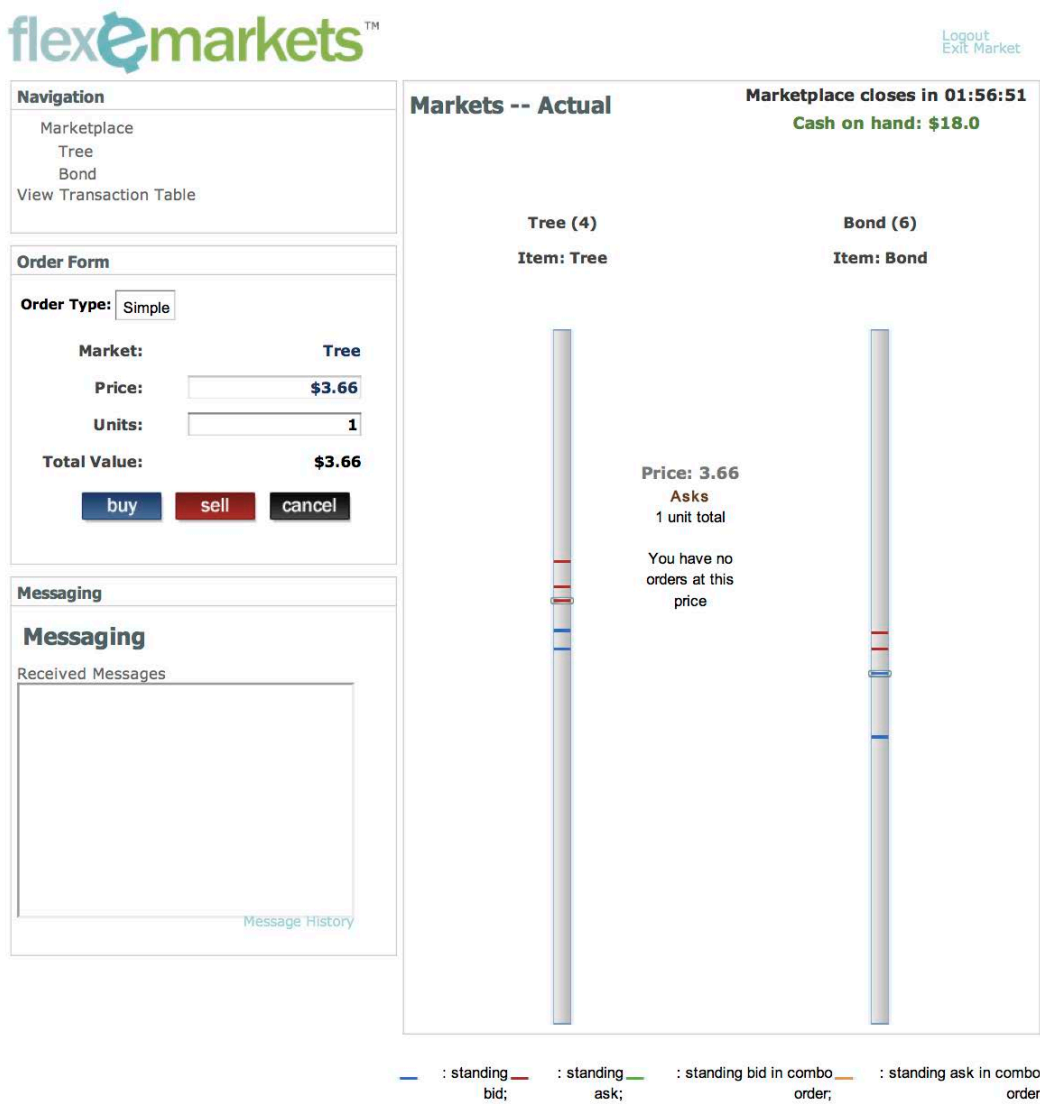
flexemarkets™

Logout
Exit Market

Navigation

Marketplace
Tree
Bond
View Transaction Table

Order Form

Order Type: Simple

Market: Tree

Price: $3.66

Units: 1

Total Value: $3.66

buy sell cancel

Messaging

Messaging

Received Messages

Message History

Markets -- Actual

Marketplace closes in 01:56:51

Cash on hand: $18.0

Tree (4)

Item: Tree

Bond (6)

Item: Bond

Price: 3.66
Asks
1 unit total

You have no orders at this price

: standing bid; : standing ask; : standing bid in combo order; : standing ask in combo order